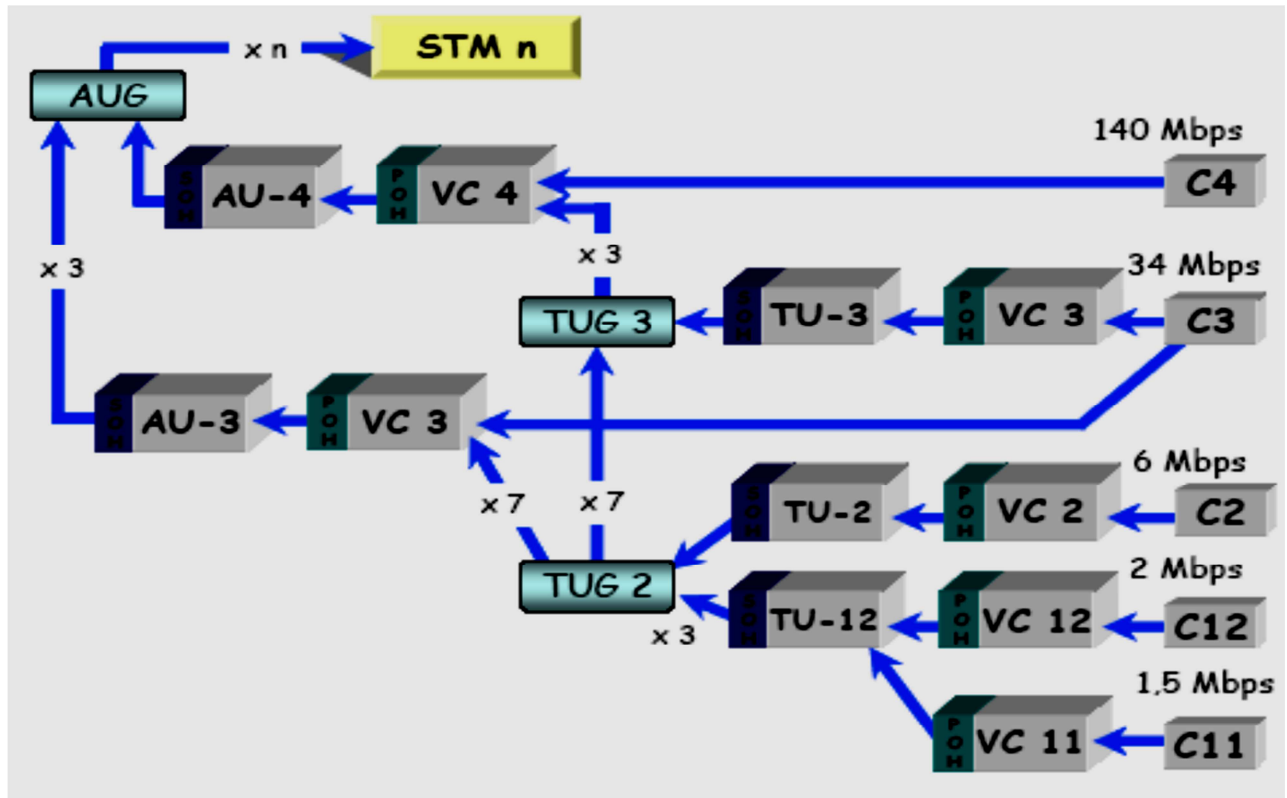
x n
STM n
AUG
140 Mbps
SOH AU-4
POH VC 4
C4
x 3
x 3
34 Mbps
TUG 3
SOH TU-3
POH VC 3
C3
SOH AU-3
POH VC 3
6 Mbps
x 7
x 7
SOH TU-2
POH VC 2
C2
TUG 2
2 Mbps
x 3
SOH TU-12
POH VC 12
C12
1,5 Mbps
POH VC 11
C11